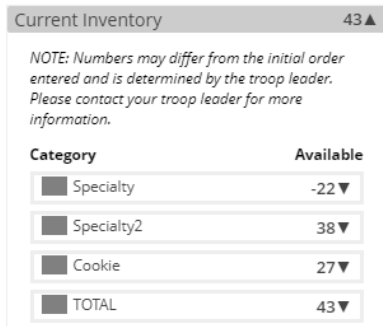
Current Inventory 43▲

NOTE: Numbers may differ from the initial order entered and is determined by the troop leader. Please contact your troop leader for more information.

| Category | Available |
|---|---|
| Specialty | -22▼ |
| Specialty2 | 38▼ |
| Cookie | 27▼ |
| TOTAL | 43▼ |